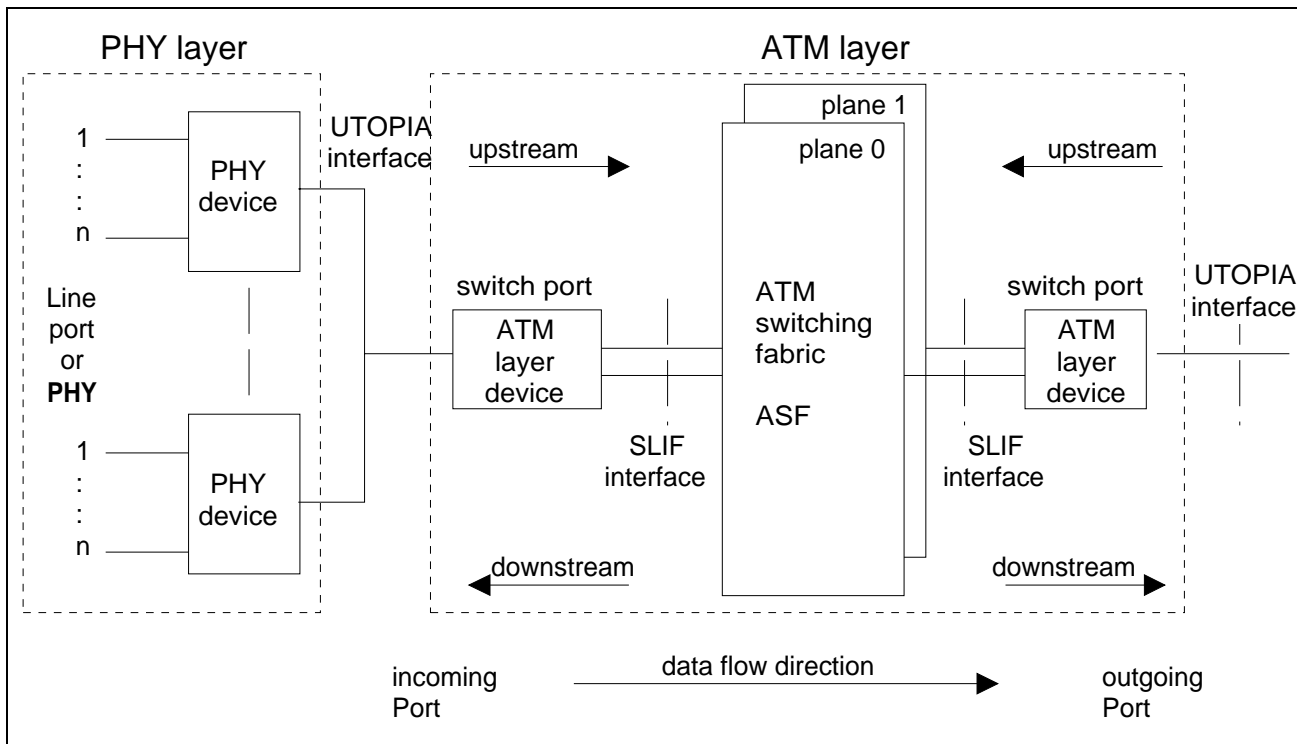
PHY layer

ATM layer

plane 1

plane 0

1
:
:
n

PHY device

UTOPIA interface

upstream

upstream

Line port or **PHY**

switch port

ATM layer device

ATM switching fabric

ASF

switch port

ATM layer device

UTOPIA interface

1
:
:
n

PHY device

SLIF interface

SLIF interface

downstream

downstream

incoming Port

data flow direction

outgoing Port